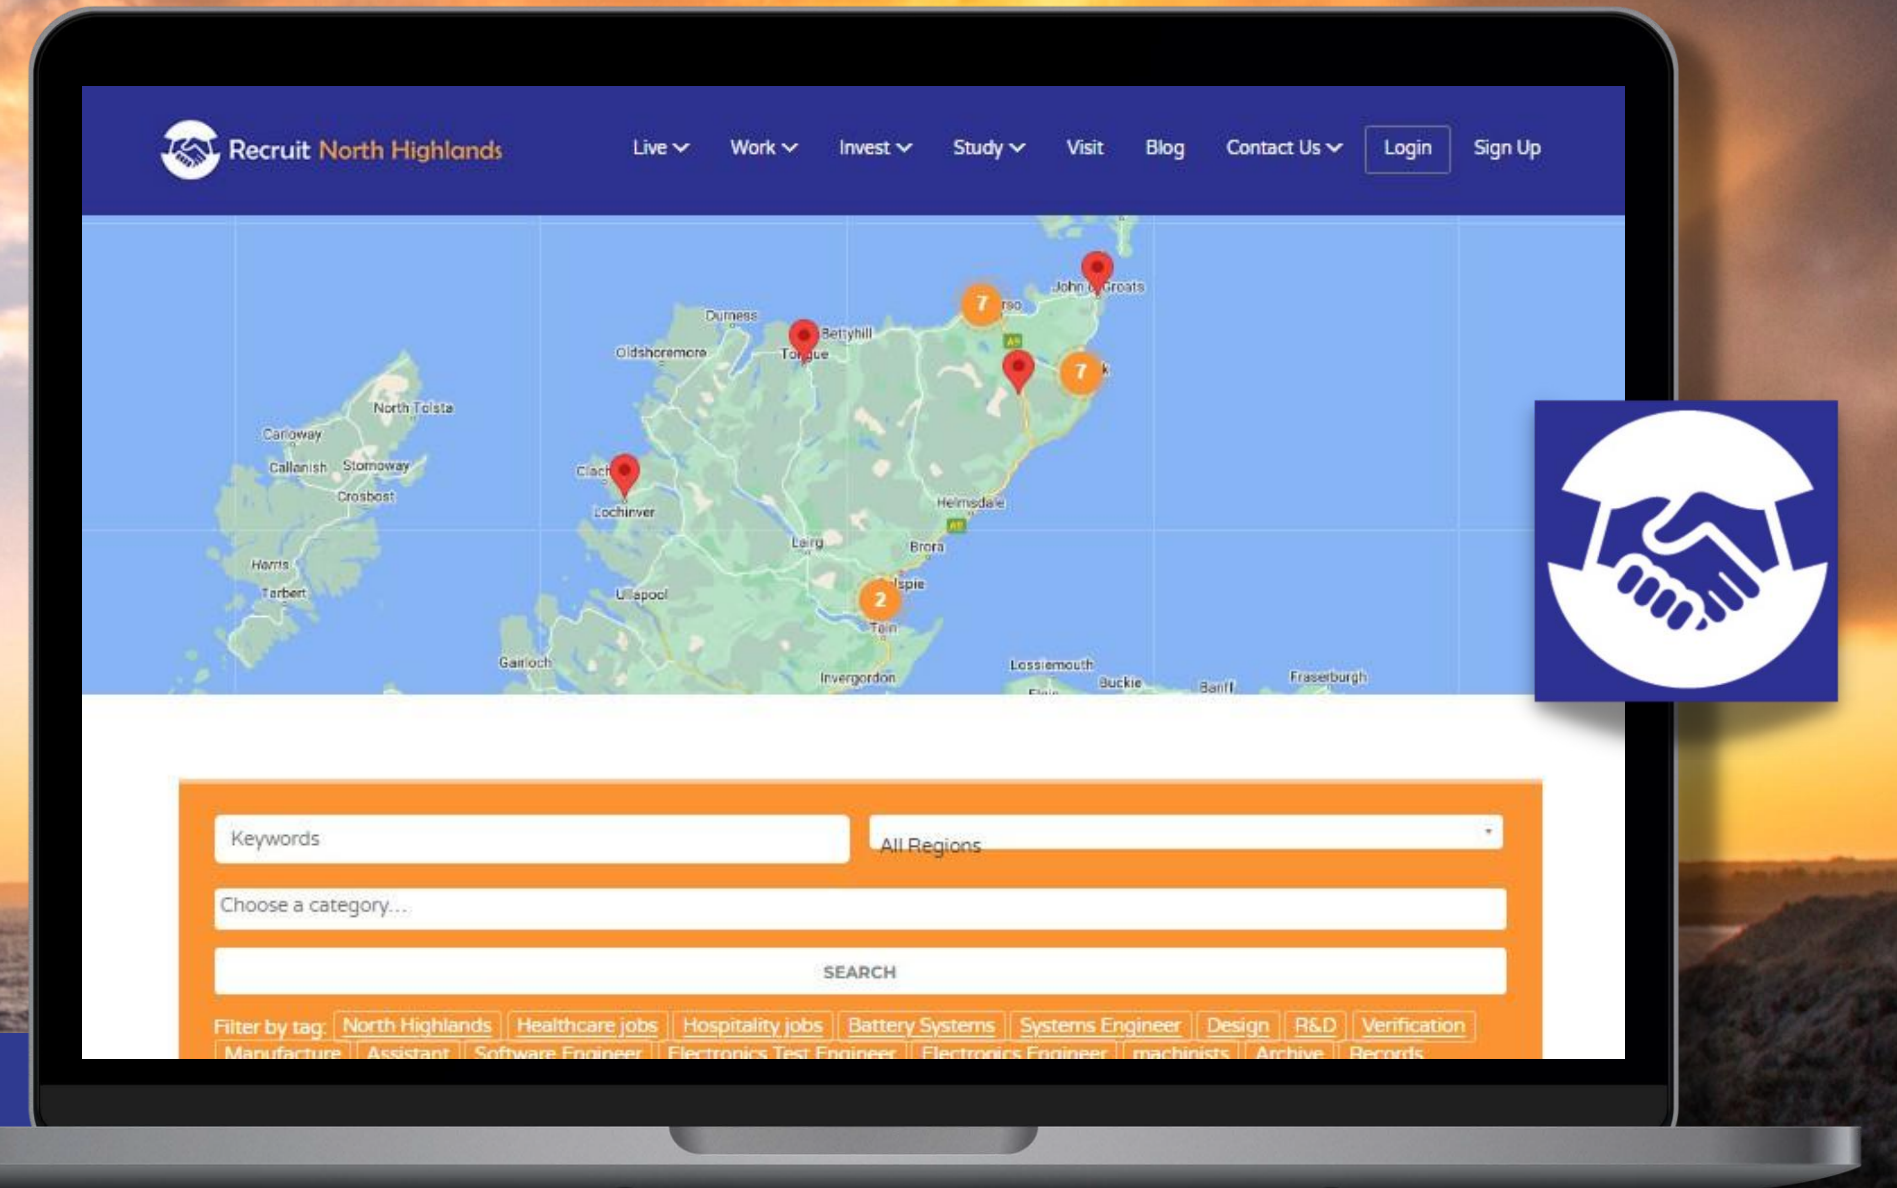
Recruit North Highlands

Live Work Invest Study Visit Blog Contact Us Login Sign Up

Durness
Bettyhill
Oldshoremore
Tongue
7
rso
John o' Groats
7
North Tolsta
Carloway
Callanish
Stornoway
Crosbost
Clach
Lochinver
Helmsdale
Lairg
Brora
Harris
Tarbert
Ullapool
2
Golspie
Tain
Gairloch
Invergordon
Lossiemouth
Buckie
Banff
Fraserburgh
A9

Keywords
All Regions
Choose a category...
SEARCH

Filter by tag: North Highlands Healthcare jobs Hospitality jobs Battery Systems Systems Engineer Design R&D Verification Manufacture Assistant Software Engineer Electronics Test Engineer Electronics Engineer machinists Archive Records